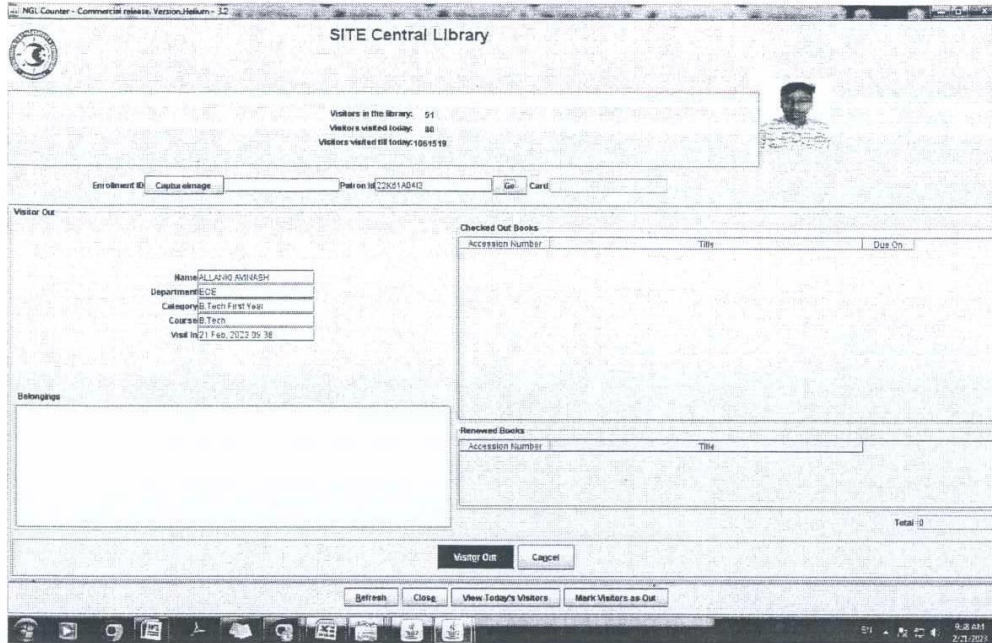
NGL Counter - Commercial release. Version.Helium - 3.2

SITE Central Library

Visitors in the library: 51
Visitors visited today: 80
Visitors visited till today: 1061519

Enrollment ID Capture image
Patron Id 22K61A0443 Go Card

Visitor Out

Name ALLANKI AVINASH
Department ECE
Category B.Tech First Year
Course B.Tech
Visit In 21 Feb, 2023 09:38

Checked Out Books

| Accession Number | Title | Due On |
|---|---|---|

Belongings

Renewed Books

| Accession Number | Title |
|---|---|

Total 0

Visitor Out Cancel

Refresh Close View Today's Visitors Mark Visitors as Out

9:38 AM
2/21/2023